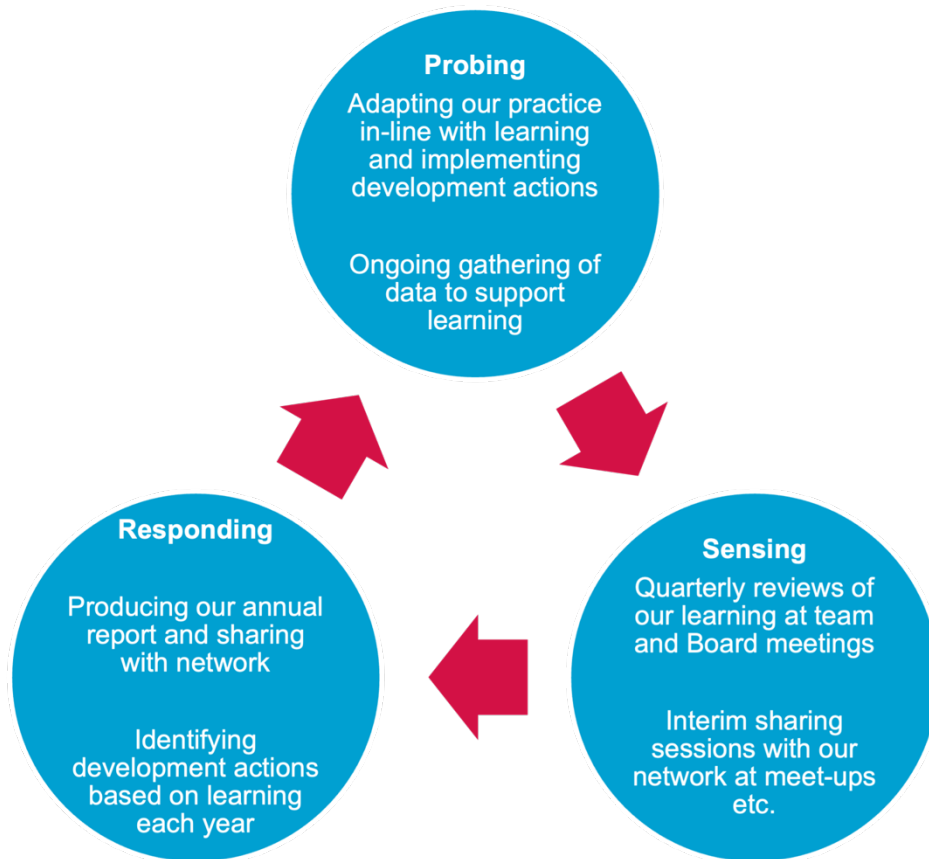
Probing

Adapting our practice in-line with learning and implementing development actions

Ongoing gathering of data to support learning

Sensing

Quarterly reviews of our learning at team and Board meetings

Interim sharing sessions with our network at meet-ups etc.

Responding

Producing our annual report and sharing with network

Identifying development actions based on learning each year